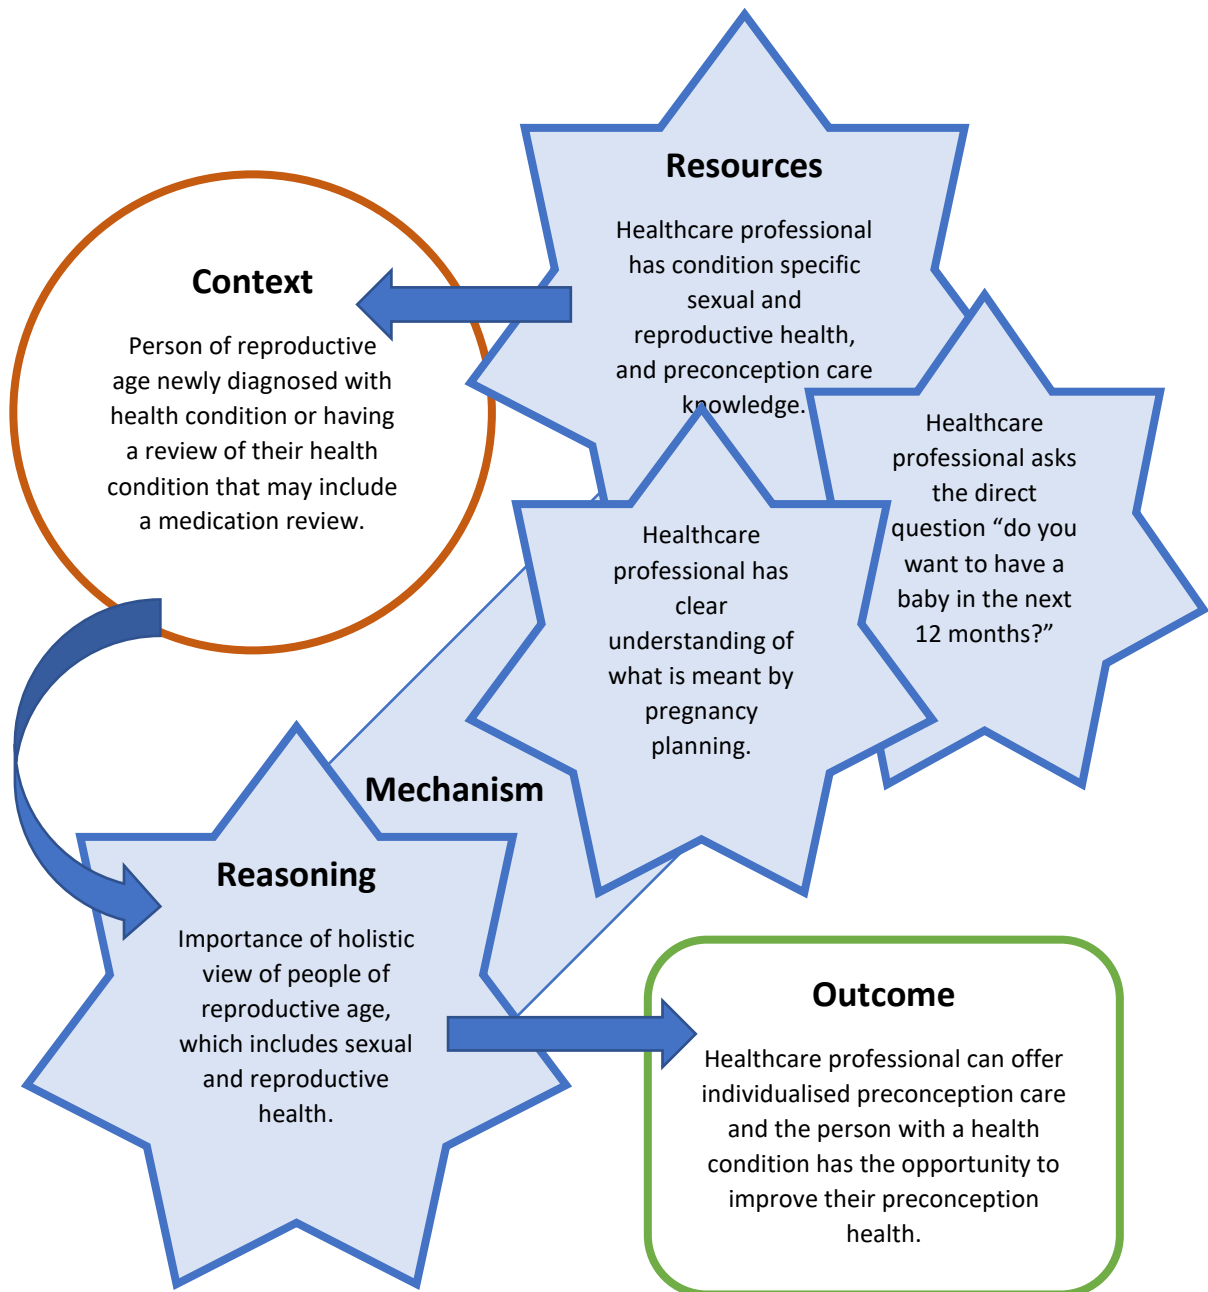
Resources

Healthcare professional has condition specific sexual and reproductive health, and preconception care knowledge.

Context

Person of reproductive age newly diagnosed with health condition or having a review of their health condition that may include a medication review.

Healthcare professional asks the direct question "do you want to have a baby in the next 12 months?"

Healthcare professional has clear understanding of what is meant by pregnancy planning.

Mechanism

Reasoning

Importance of holistic view of people of reproductive age, which includes sexual and reproductive health.

Outcome

Healthcare professional can offer individualised preconception care and the person with a health condition has the opportunity to improve their preconception health.